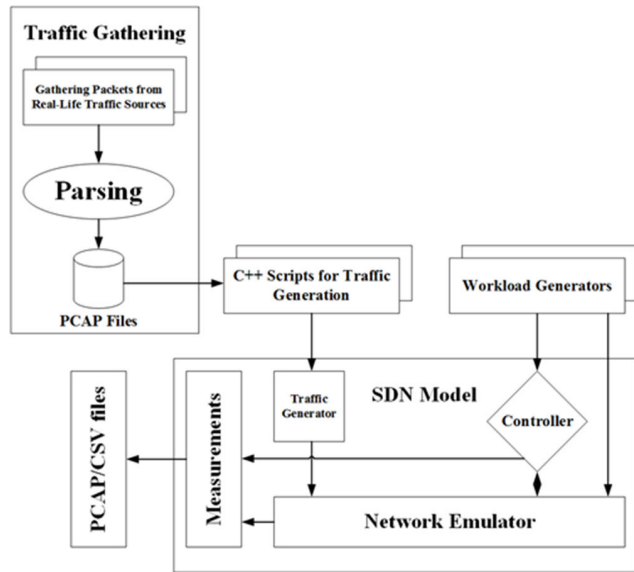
Traffic Gathering

Gathering Packets from Real-Life Traffic Sources

Parsing

PCAP Files

C++ Scripts for Traffic Generation

Workload Generators

SDN Model

Traffic Generator

Controller

Measurements

PCAP/CSV files

Network Emulator